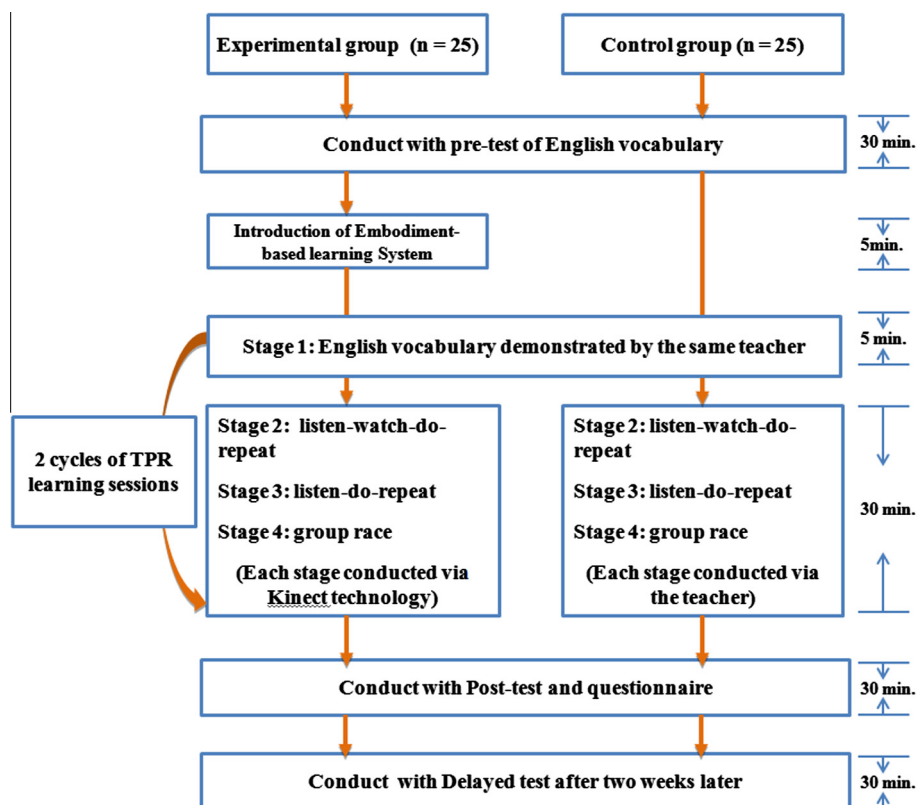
Experimental group (n = 25)

Control group (n = 25)

Conduct with pre-test of English vocabulary

30 min.

Introduction of Embodiment-based learning System

5min.

Stage 1: English vocabulary demonstrated by the same teacher

5 min.

2 cycles of TPR learning sessions

Stage 2: listen-watch-do-repeat

Stage 3: listen-do-repeat

Stage 4: group race

(Each stage conducted via Kinect technology)

Stage 2: listen-watch-do-repeat

Stage 3: listen-do-repeat

Stage 4: group race

(Each stage conducted via the teacher)

30 min.

Conduct with Post-test and questionnaire

30 min.

Conduct with Delayed test after two weeks later

30 min.